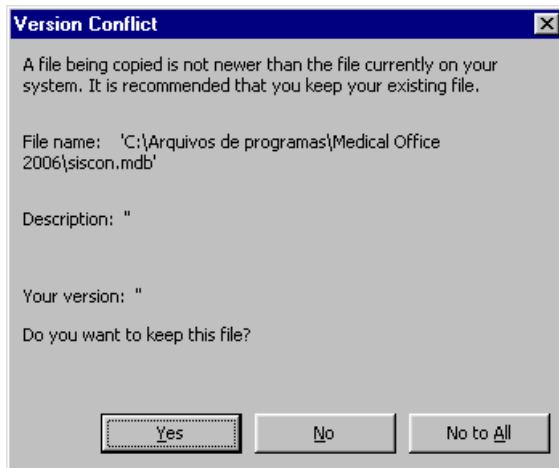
Version Conflict

A file being copied is not newer than the file currently on your system. It is recommended that you keep your existing file.

File name: 'C:\Arquivos de programas\Medical Office 2006\siscon.mdb'

Description: ''

Your version: ''

Do you want to keep this file?

Yes
No
No to All